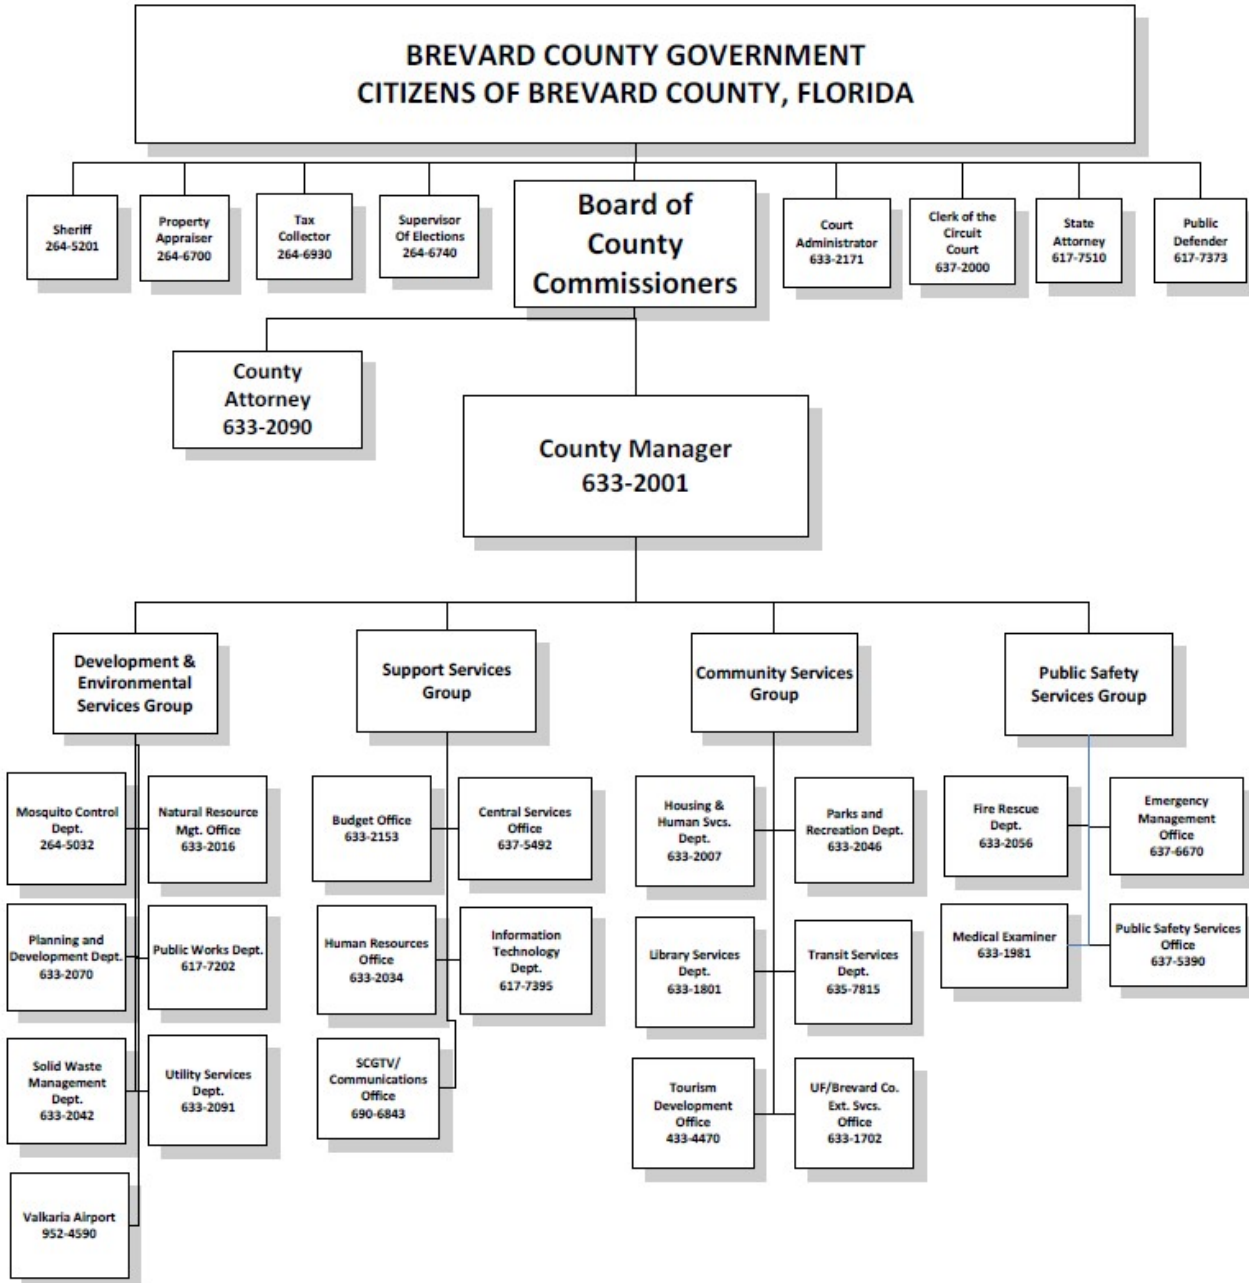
BREVARD COUNTY GOVERNMENT
CITIZENS OF BREVARD COUNTY, FLORIDA

Sheriff
264-5201

Property Appraiser
264-6700

Tax Collector
264-6930

Supervisor Of Elections
264-6740

Board of County Commissioners

Court Administrator
633-2171

Clerk of the Circuit Court
637-2000

State Attorney
617-7510

Public Defender
617-7373

County Attorney
633-2090

County Manager
633-2001

Development & Environmental Services Group

Mosquito Control Dept.
264-5032

Natural Resource Mgt. Office
633-2016

Planning and Development Dept.
633-2070

Public Works Dept.
617-7202

Solid Waste Management Dept.
633-2042

Utility Services Dept.
633-2091

Valkaria Airport
952-4590

Support Services Group

Budget Office
633-2153

Central Services Office
637-5492

Human Resources Office
633-2034

Information Technology Dept.
617-7395

SCGTV/ Communications Office
690-6843

Community Services Group

Housing & Human Svcs. Dept.
633-2007

Parks and Recreation Dept.
633-2046

Library Services Dept.
633-1801

Transit Services Dept.
635-7815

Tourism Development Office
433-4470

UF/Brevard Co. Ext. Svcs. Office
633-1702

Public Safety Services Group

Fire Rescue Dept.
633-2056

Emergency Management Office
637-6670

Medical Examiner
633-1981

Public Safety Services Office
637-5390